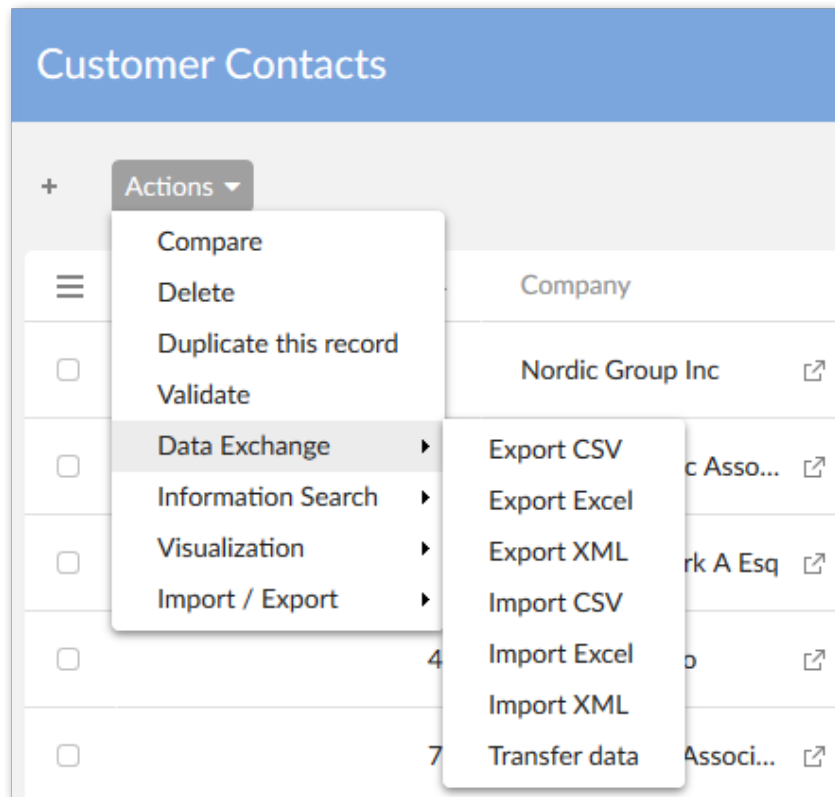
Customer Contacts

+ Actions

Compare
Delete
Duplicate this record
Validate
Data Exchange
Information Search
Visualization
Import / Export

Export CSV
Export Excel
Export XML
Import CSV
Import Excel
Import XML
Transfer data

Company
Nordic Group Inc
c Asso...
rk A Esq
4 o
7 Associ...